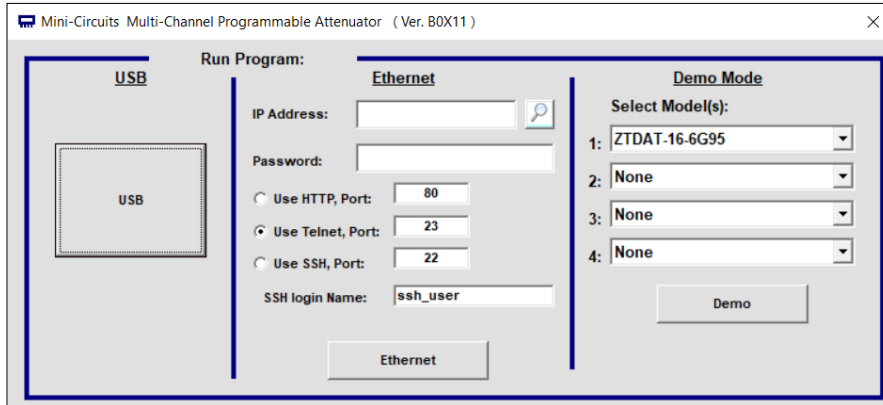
Mini-Circuits Multi-Channel Programmable Attenuator ( Ver. B0X11 )

Run Program:

USB

USB

Ethernet

IP Address:

Password:

Use HTTP, Port: 80

Use Telnet, Port: 23

Use SSH, Port: 22

SSH login Name: ssh_user

Ethernet

Demo Mode

Select Model(s):

1: ZTDAT-16-6G95

2: None

3: None

4: None

Demo